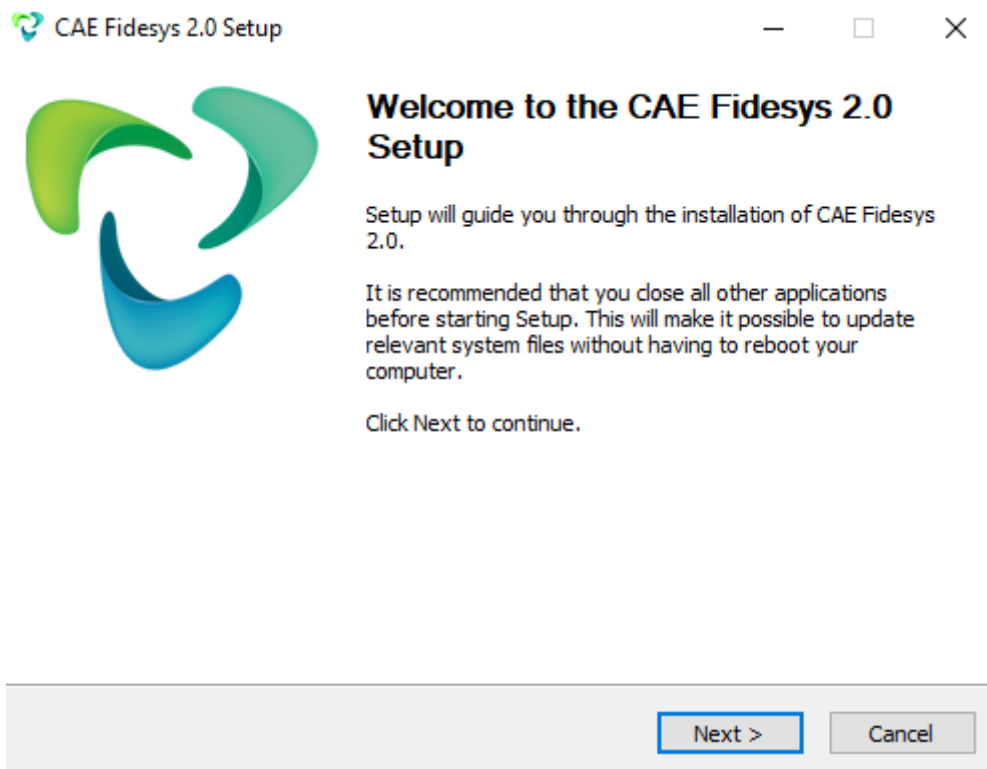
CAE Fidesys 2.0 Setup

Welcome to the CAE Fidesys 2.0 Setup

Setup will guide you through the installation of CAE Fidesys 2.0.

It is recommended that you close all other applications before starting Setup. This will make it possible to update relevant system files without having to reboot your computer.

Click Next to continue.

Next >

Cancel